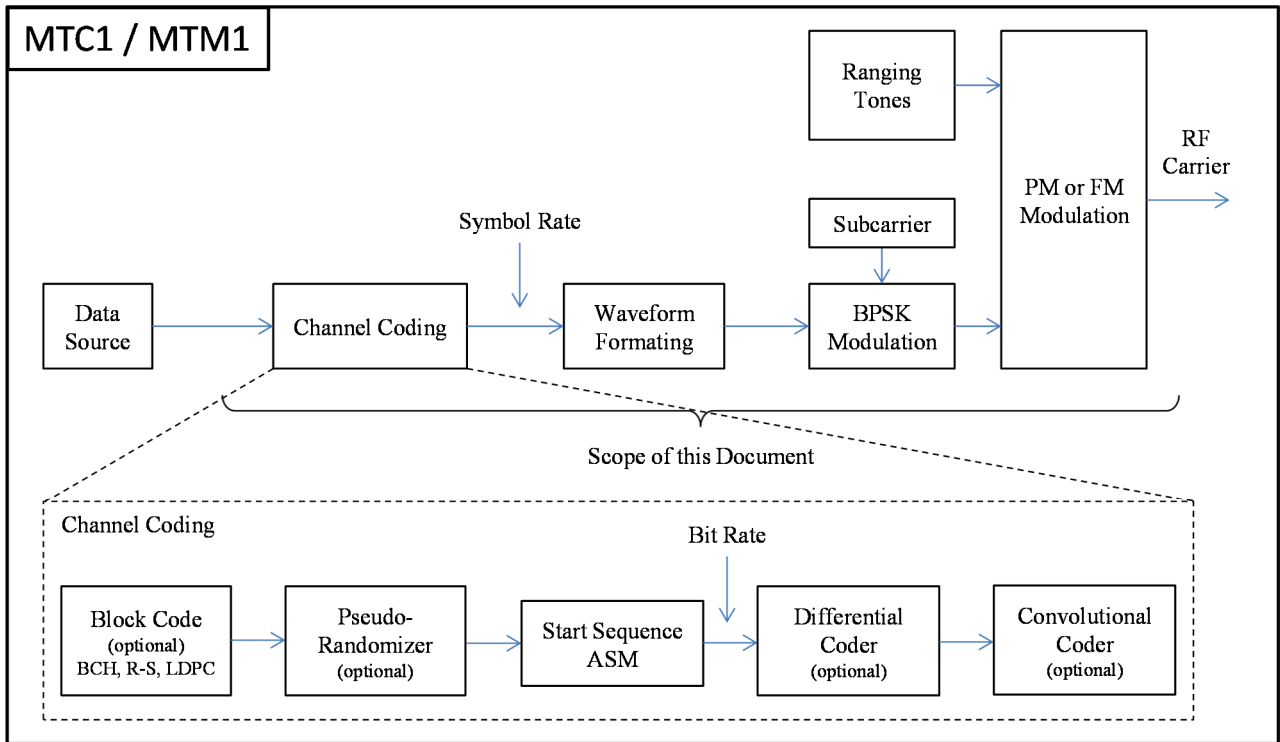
MTC1 / MTM1

Ranging Tones

PM or FM Modulation

RF Carrier

Symbol Rate

Subcarrier

Data Source

Channel Coding

Waveform Formating

BPSK Modulation

Scope of this Document

Channel Coding

Bit Rate

Block Code (optional) BCH, R-S, LDPC

Pseudo-Randomizer (optional)

Start Sequence ASM

Differential Coder (optional)

Convolutional Coder (optional)